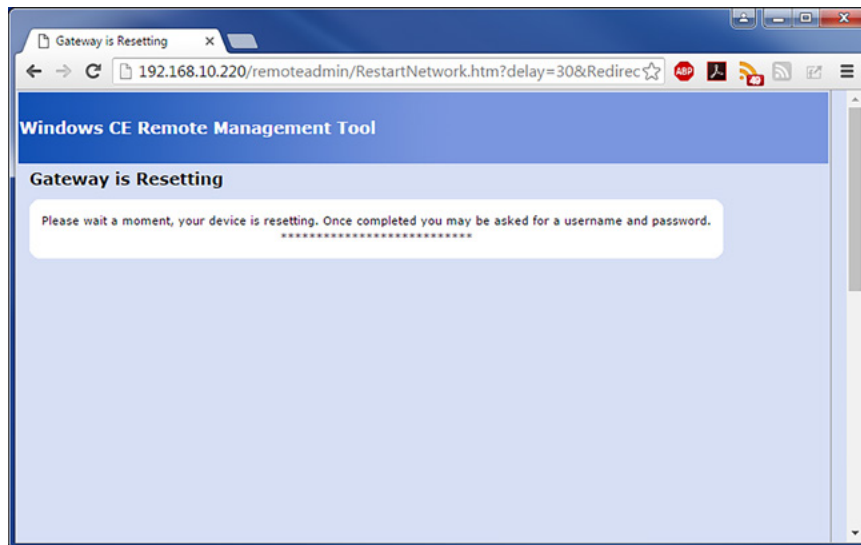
Gateway is Resetting ×

192.168.10.220/remoteadmin/RestartNetwork.htm?delay=30&Redirec

ABP

Windows CE Remote Management Tool

Gateway is Resetting

Please wait a moment, your device is resetting. Once completed you may be asked for a username and password.
****************************